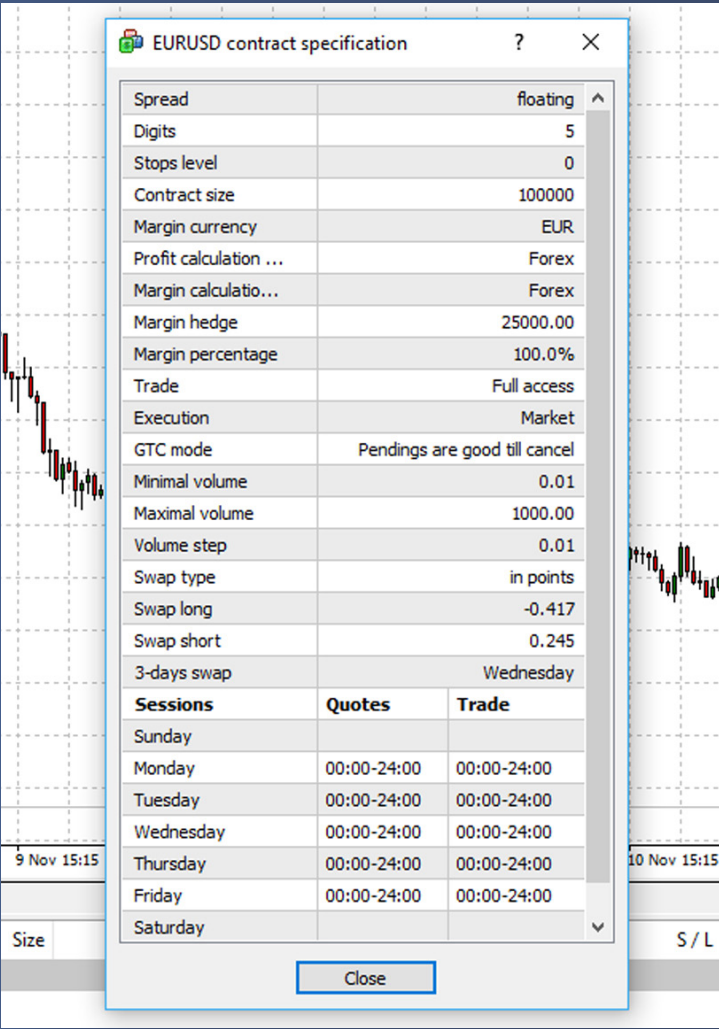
EURUSD contract specification ? ✕

| | |
|---|---|
| Spread | floating |
| Digits | 5 |
| Stops level | 0 |
| Contract size | 100000 |
| Margin currency | EUR |
| Profit calculation ... | Forex |
| Margin calculatio... | Forex |
| Margin hedge | 25000.00 |
| Margin percentage | 100.0% |
| Trade | Full access |
| Execution | Market |
| GTC mode | Pendings are good till cancel |
| Minimal volume | 0.01 |
| Maximal volume | 1000.00 |
| Volume step | 0.01 |
| Swap type | in points |
| Swap long | -0.417 |
| Swap short | 0.245 |
| 3-days swap | Wednesday |

| Sessions | Quotes | Trade |
|---|---|---|
| Sunday | | |
| Monday | 00:00-24:00 | 00:00-24:00 |
| Tuesday | 00:00-24:00 | 00:00-24:00 |
| Wednesday | 00:00-24:00 | 00:00-24:00 |
| Thursday | 00:00-24:00 | 00:00-24:00 |
| Friday | 00:00-24:00 | 00:00-24:00 |
| Saturday | | |

Close

9 Nov 15:15
10 Nov 15:15
Size
S / L